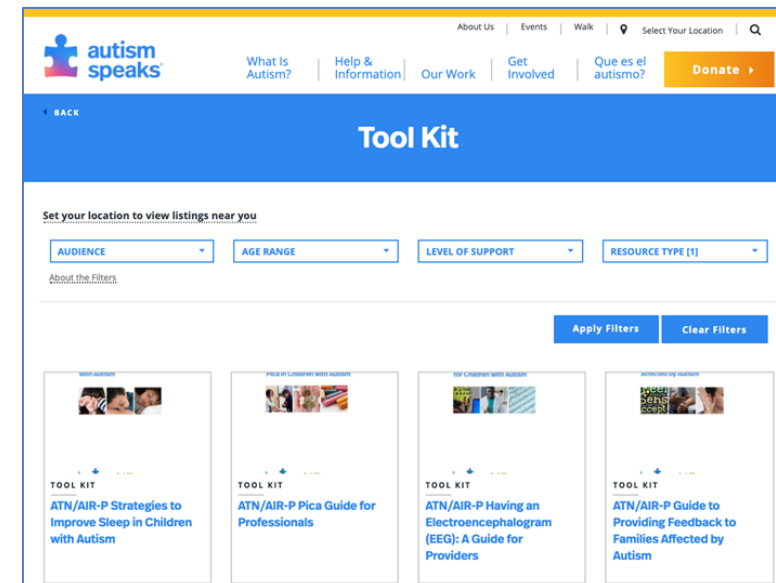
About Us | Events | Walk | Select Your Location

autism speaks

What Is Autism? | Help & Information | Our Work | Get Involved | Que es el autismo? | Donate ›

‹ BACK

Tool Kit

Set your location to view listings near you

AUDIENCE

AGE RANGE

LEVEL OF SUPPORT

RESOURCE TYPE [1]

About the Filters

Apply Filters

Clear Filters

with Autism

TOOL KIT

ATN/AIR-P Strategies to Improve Sleep in Children with Autism

Pica in Children with Autism

TOOL KIT

ATN/AIR-P Pica Guide for Professionals

for Children with Autism

TOOL KIT

ATN/AIR-P Having an Electroencephalogram (EEG): A Guide for Providers

Affected by Autism

TOOL KIT

ATN/AIR-P Guide to Providing Feedback to Families Affected by Autism